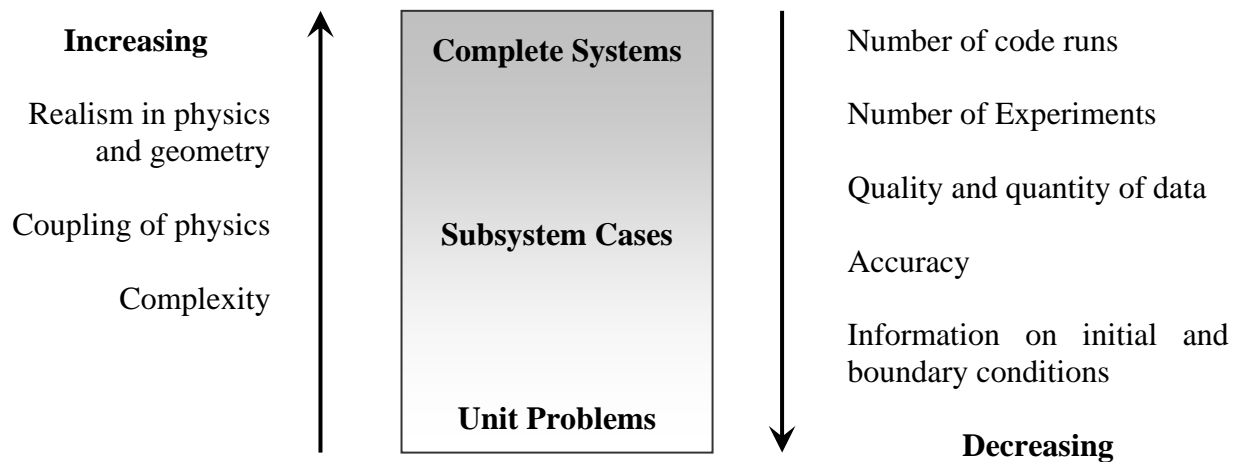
Increasing

Realism in physics and geometry

Coupling of physics

Complexity

Complete Systems

Subsystem Cases

Unit Problems

Number of code runs

Number of Experiments

Quality and quantity of data

Accuracy

Information on initial and boundary conditions

Decreasing